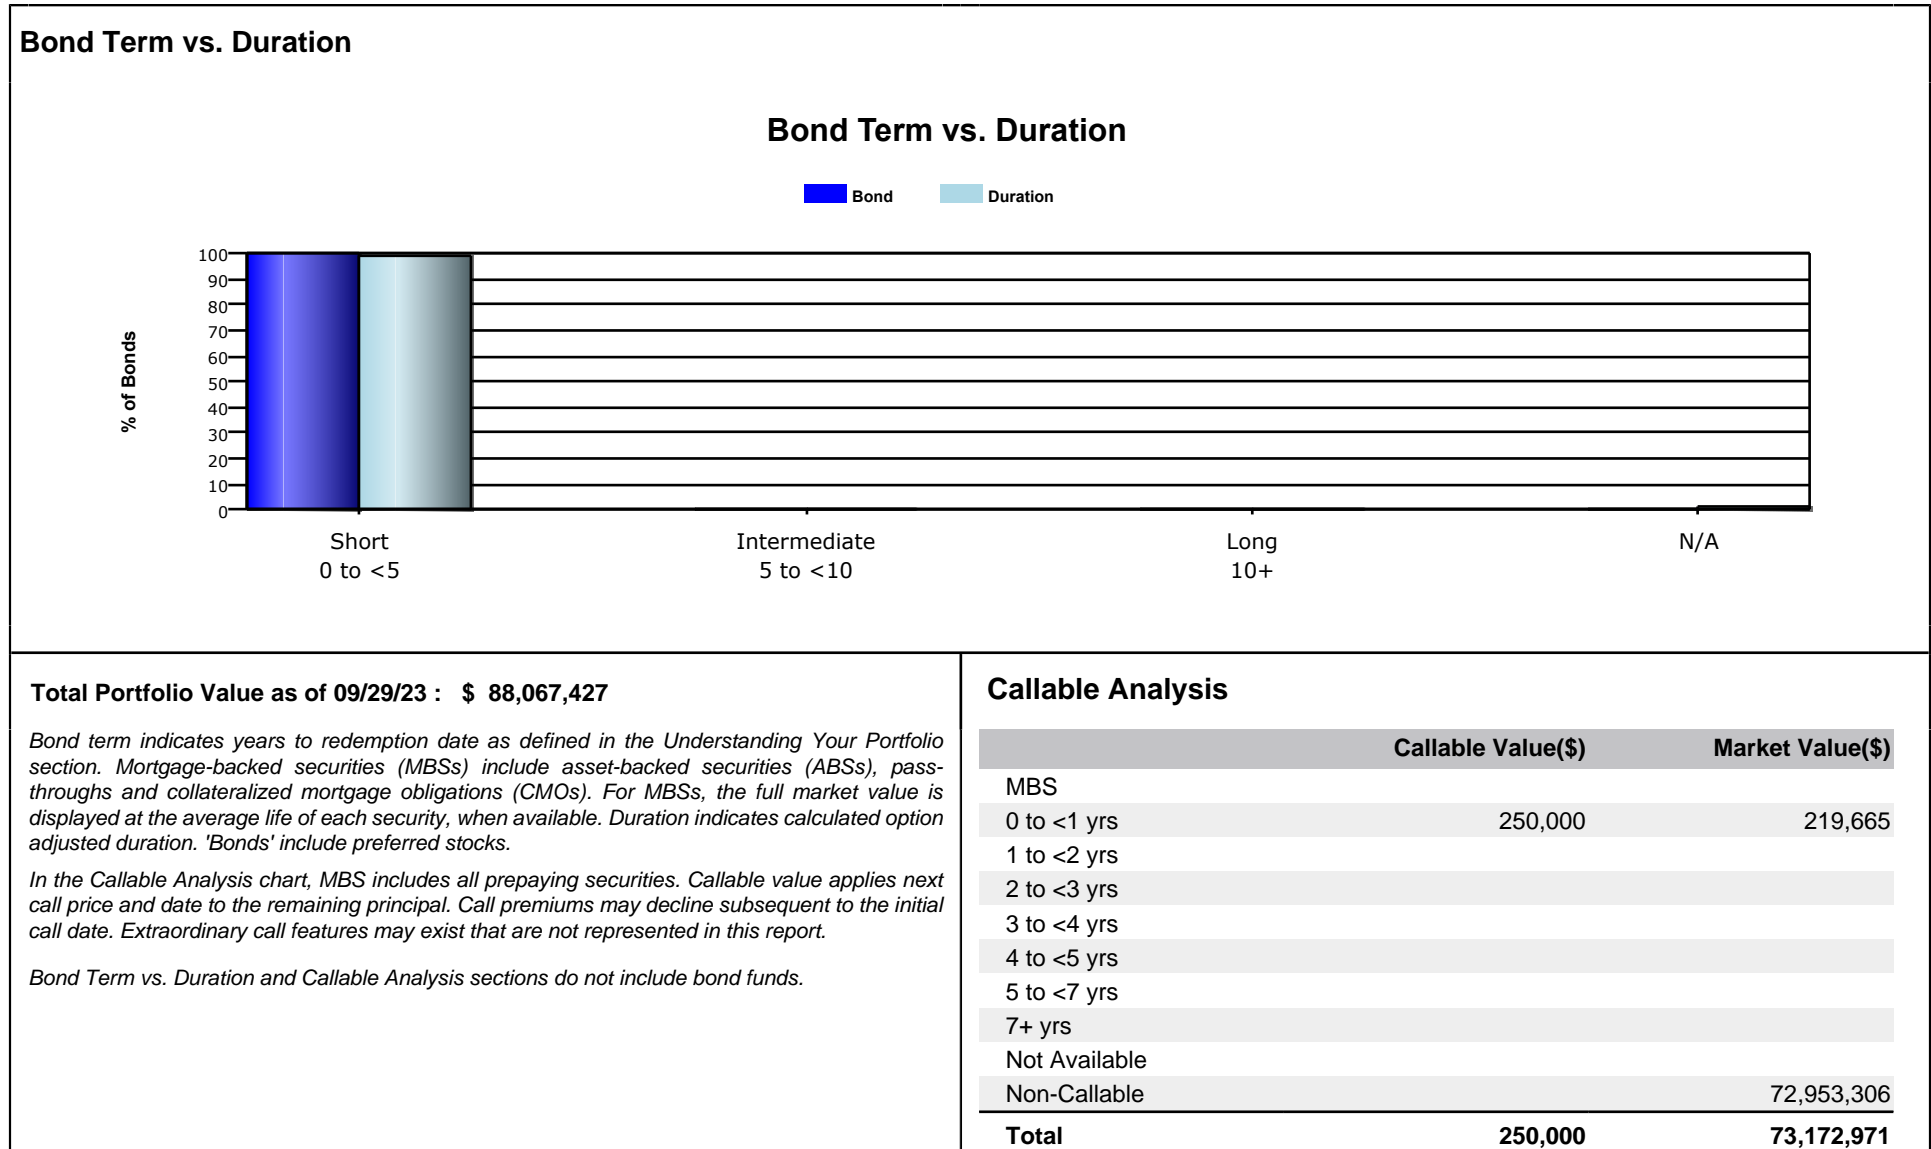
Bond Term vs. Duration

Bond Term vs. Duration

Bond Duration

% of Bonds

100
90
80
70
60
50
40
30
20
10
0

Short
0 to <5

Intermediate
5 to <10

Long
10+

N/A

Total Portfolio Value as of 09/29/23 : $ 88,067,427

Bond term indicates years to redemption date as defined in the Understanding Your Portfolio section. Mortgage-backed securities (MBSs) include asset-backed securities (ABSs), passthroughs and collateralized mortgage obligations (CMOs). For MBSs, the full market value is displayed at the average life of each security, when available. Duration indicates calculated option adjusted duration. 'Bonds' include preferred stocks.

In the Callable Analysis chart, MBS includes all prepaying securities. Callable value applies next call price and date to the remaining principal. Call premiums may decline subsequent to the initial call date. Extraordinary call features may exist that are not represented in this report.

Bond Term vs. Duration and Callable Analysis sections do not include bond funds.

Callable Analysis

| | Callable Value($) | Market Value($) |
|---|---|---|
| MBS | | |
| 0 to <1 yrs | 250,000 | 219,665 |
| 1 to <2 yrs | | |
| 2 to <3 yrs | | |
| 3 to <4 yrs | | |
| 4 to <5 yrs | | |
| 5 to <7 yrs | | |
| 7+ yrs | | |
| Not Available | | |
| Non-Callable | | 72,953,306 |
| Total | 250,000 | 73,172,971 |